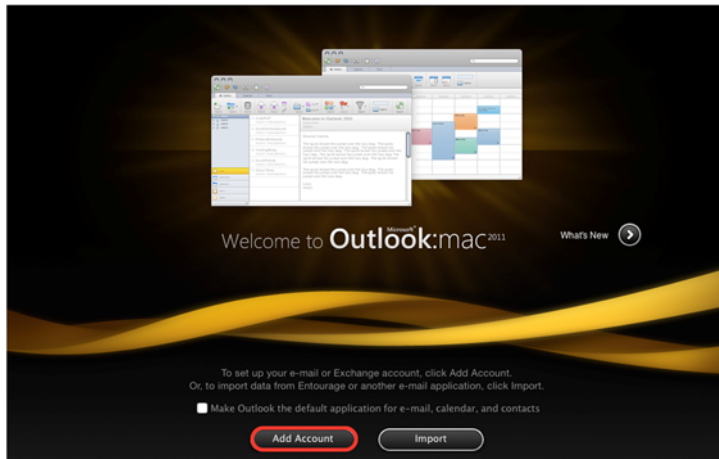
Welcome to Microsoft Outlook:mac 2011

What's New

To set up your e-mail or Exchange account, click Add Account.
Or, to import data from Entourage or another e-mail application, click Import.

Make Outlook the default application for e-mail, calendar, and contacts

Add Account

Import